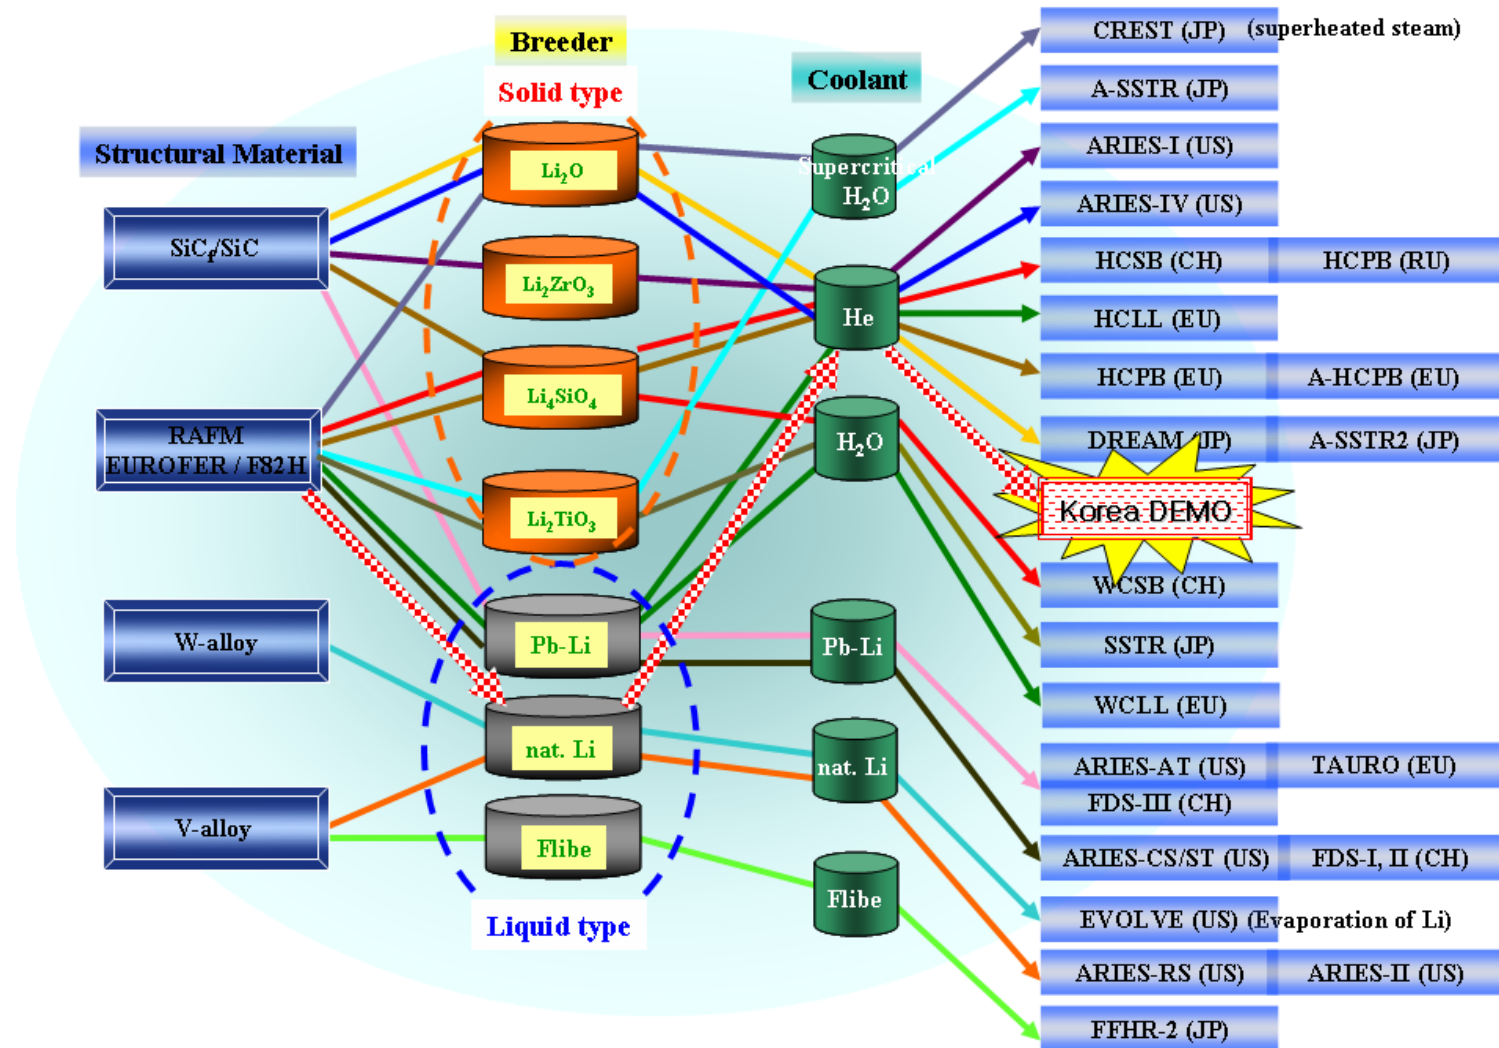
Breeder

Solid type

Coolant

Structural Material

$SiC_f/SiC$

RAFM
EUROFER / F82H

W-alloy

V-alloy

$Li_2O$

$Li_2ZrO_3$

$Li_4SiO_4$

$Li_2TiO_3$

Pb-Li

nat. Li

Flibe

Liquid type

Supercritical
$H_2O$

He

$H_2O$

Pb-Li

nat. Li

Flibe

CREST (JP) (superheated steam)

A-SSTR (JP)

ARIES-I (US)

ARIES-IV (US)

HCSB (CH)

HCPB (RU)

HCLL (EU)

HCPB (EU)

A-HCPB (EU)

DREAM (JP)

A-SSTR2 (JP)

Korea DEMO

WCSB (CH)

SSTR (JP)

WCLL (EU)

ARIES-AT (US)

TAURO (EU)

FDS-III (CH)

ARIES-CS/ST (US)

FDS-I, II (CH)

EVOLVE (US) (Evaporation of Li)

ARIES-RS (US)

ARIES-II (US)

FFHR-2 (JP)